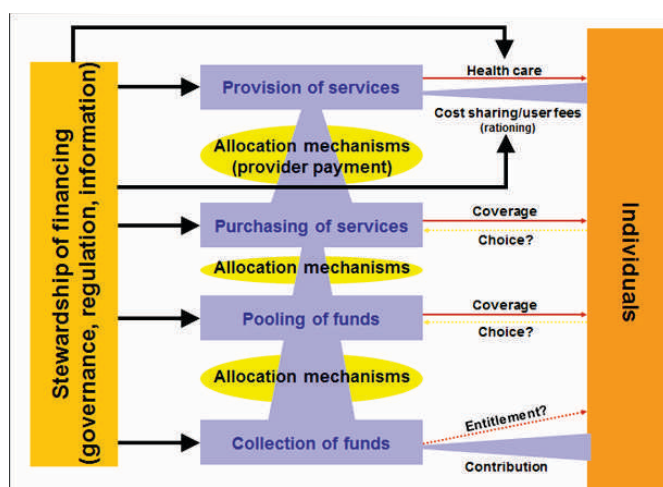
Stewardship of financing (governance, regulation, information)

Provision of services

Allocation mechanisms (provider payment)

Purchasing of services

Allocation mechanisms

Pooling of funds

Allocation mechanisms

Collection of funds

Health care

Cost sharing/user fees (rationing)

Coverage

Choice?

Coverage

Choice?

Entitlement?

Contribution

Individuals